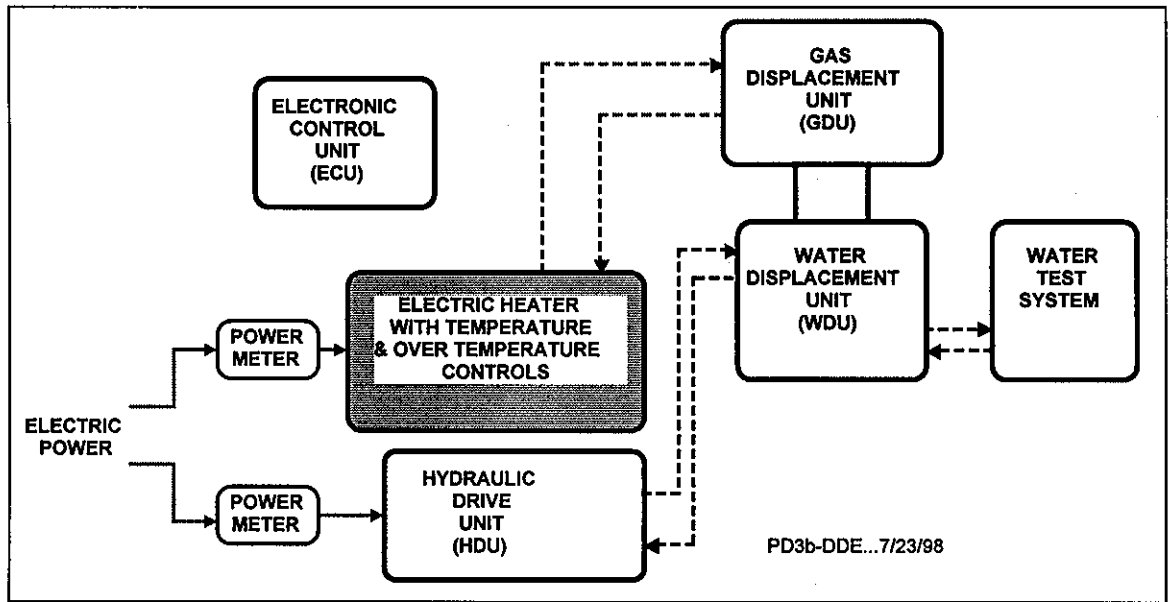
ELECTRONIC CONTROL UNIT (ECU)

GAS DISPLACEMENT UNIT (GDU)

WATER DISPLACEMENT UNIT (WDU)

WATER TEST SYSTEM

POWER METER

ELECTRIC HEATER WITH TEMPERATURE & OVER TEMPERATURE CONTROLS

ELECTRIC POWER

POWER METER

HYDRAULIC DRIVE UNIT (HDU)

PD3b-DDE...7/23/98